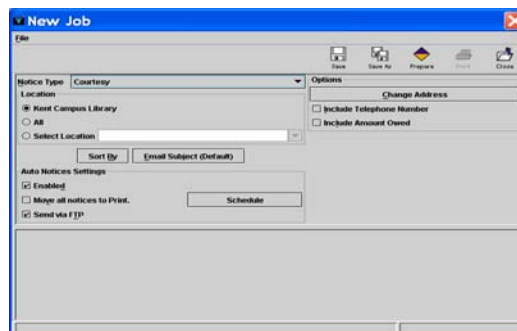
New Job

File

Save
Save As
Prepare
Print
Close

Notice Type Courtesy

Location

Kent Campus Library

All

Select Location

Sort By
Email Subject (Default)

Auto Notices Settings

Enabled

Move all notices to Print.

Schedule

Send via FTP

Options

Change Address

Include Telephone Number

Include Amount Owed